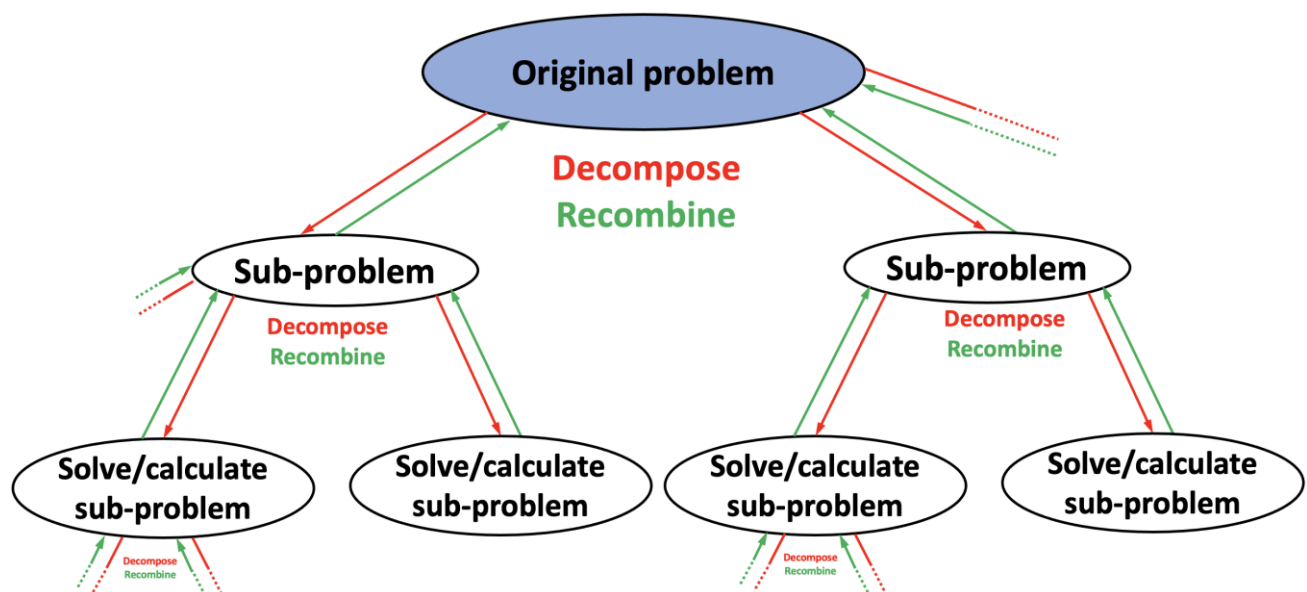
Original problem

Decompose
Recombine

Sub-problem

Decompose
Recombine

Sub-problem

Decompose
Recombine

Solve/calculate sub-problem

Decompose
Recombine

Solve/calculate sub-problem

Solve/calculate sub-problem

Decompose
Recombine

Solve/calculate sub-problem